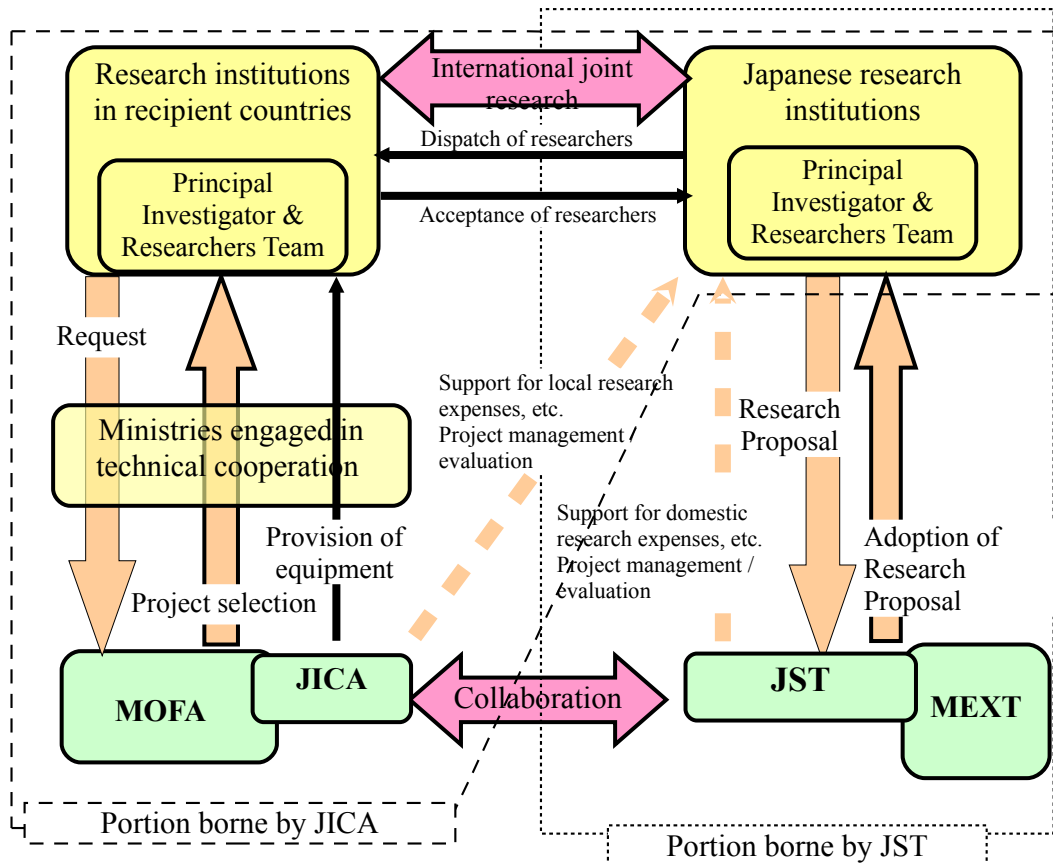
Research institutions in recipient countries

International joint research

Japanese research institutions

Dispatch of researchers

Principal Investigator & Researchers Team

Acceptance of researchers

Principal Investigator & Researchers Team

Request

Support for local research expenses, etc.
Project management evaluation

Research Proposal

Ministries engaged in technical cooperation

Support for domestic research expenses, etc.
Project management / evaluation

Provision of equipment

Adoption of Research Proposal

Project selection

JICA

MOFA

Collaboration

JST

MEXT

Portion borne by JICA

Portion borne by JST